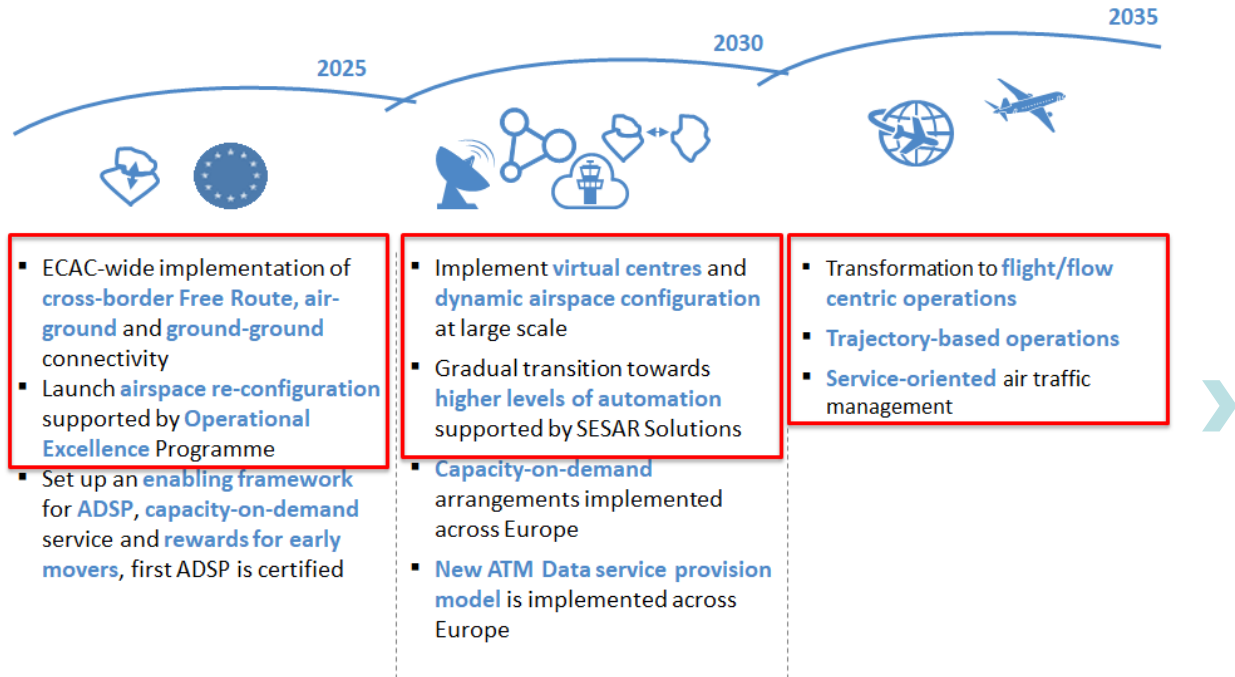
2025

2030

2035

- ECAC-wide implementation of cross-border Free Route, air-ground and ground-ground connectivity
- Launch airspace re-configuration supported by Operational Excellence Programme
- Set up an enabling framework for ADSP, capacity-on-demand service and rewards for early movers, first ADSP is certified

- Implement virtual centres and dynamic airspace configuration at large scale
- Gradual transition towards higher levels of automation supported by SESAR Solutions
- Capacity-on-demand arrangements implemented across Europe
- New ATM Data service provision model is implemented across Europe

- Transformation to flight/flow centric operations
- Trajectory-based operations
- Service-oriented air traffic management